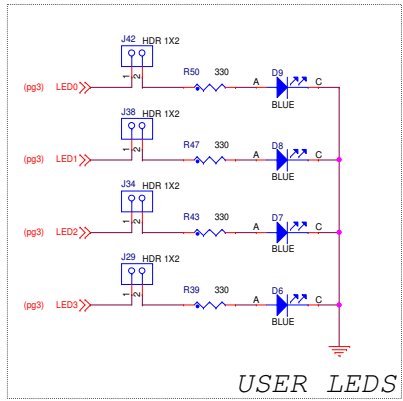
J42 HDR 1X2
1 2
(pg3) LED0
R50 330
A D9 C
BLUE

J38 HDR 1X2
1 2
(pg3) LED1
R47 330
A D8 C
BLUE

J34 HDR 1X2
1 2
(pg3) LED2
R43 330
A D7 C
BLUE

J29 HDR 1X2
1 2
(pg3) LED3
R39 330
A D6 C
BLUE

USER LEDS